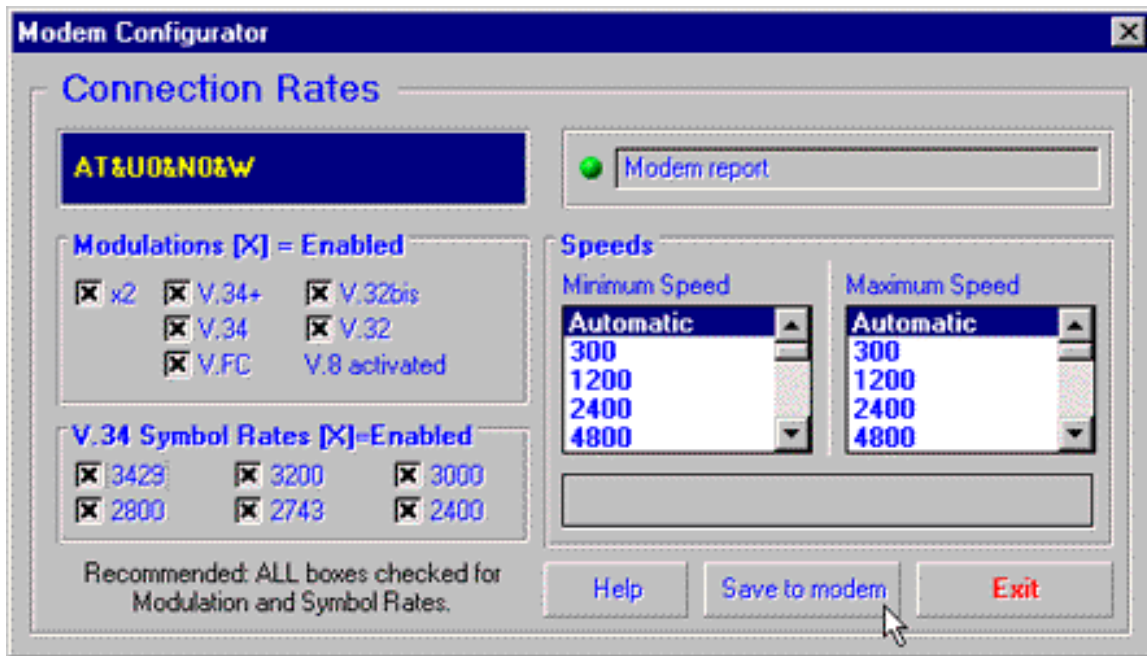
Modem Configurator

Connection Rates

AT&U0&N0&W

Modem report

Modulations [X] = Enabled

x2
V.34+
V.32bis
V.34
V.32
V.FC
V.8 activated

V.34 Symbol Rates [X]=Enabled

3429
3200
3000
2800
2743
2400

Speeds

Minimum Speed

Automatic
300
1200
2400
4800

Maximum Speed

Automatic
300
1200
2400
4800

Recommended: ALL boxes checked for Modulation and Symbol Rates.

Help

Save to modem

Exit